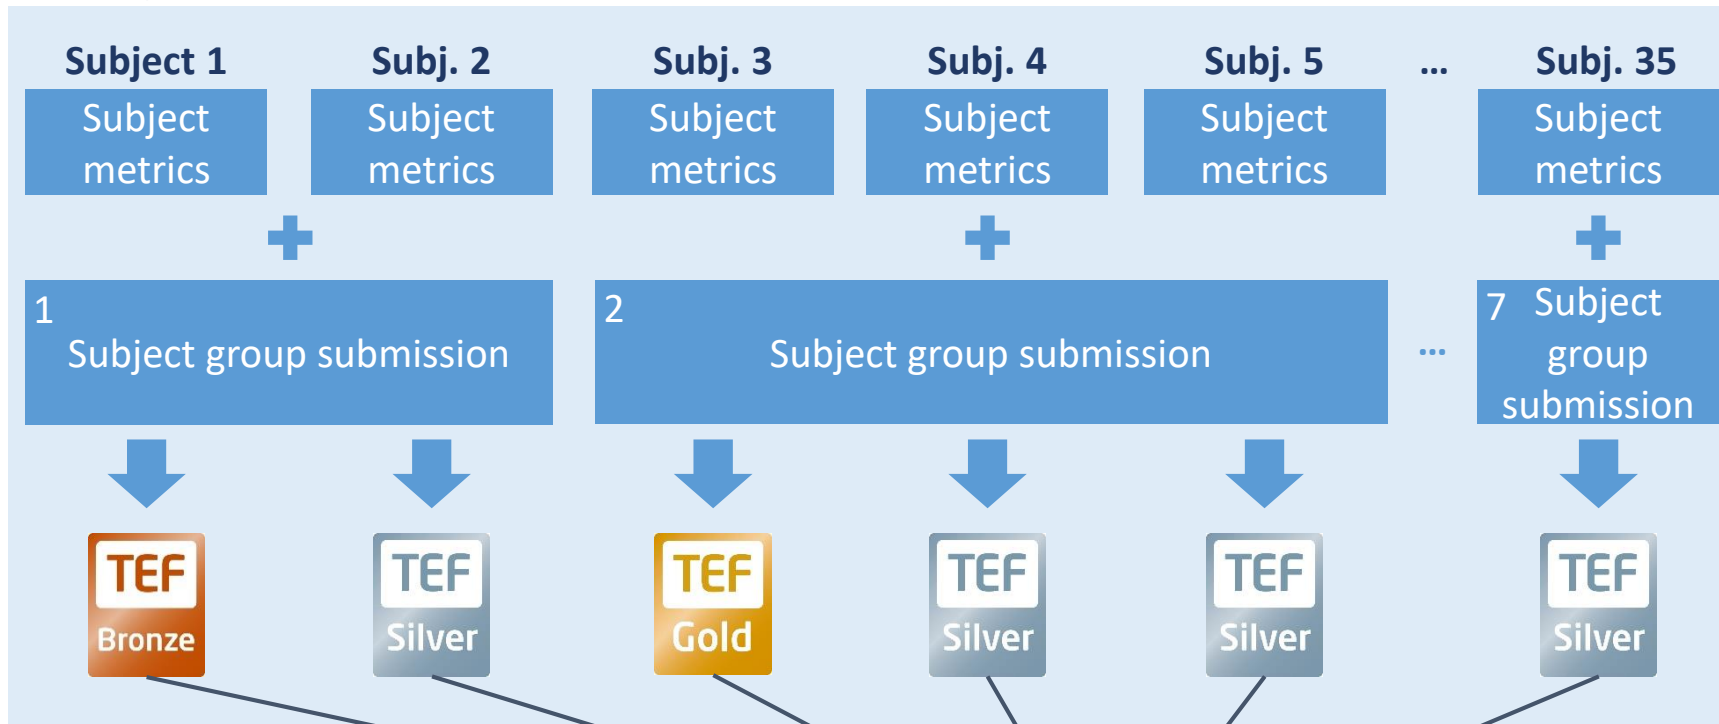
Subject 1

Subject metrics

Subj. 2

Subject metrics

Subj. 3

Subject metrics

Subj. 4

Subject metrics

Subj. 5

Subject metrics

...

Subj. 35

Subject metrics

1
Subject group submission

2
Subject group submission

...

7 Subject group submission

TEF Bronze

TEF Silver

TEF Gold

TEF Silver

TEF Silver

TEF Silver